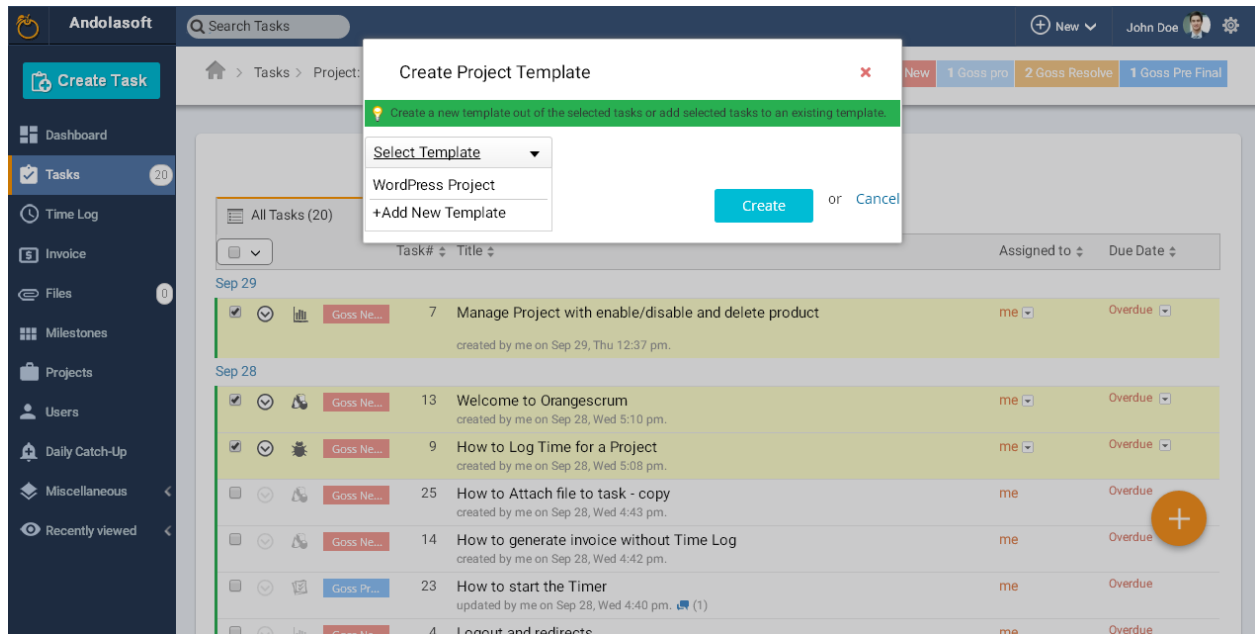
Andolasoft

Search Tasks

New

John Doe

Create Task

Dashboard

Tasks 20

Time Log

Invoice

Files 0

Milestones

Projects

Users

Daily Catch-Up

Miscellaneous

Recently viewed

Tasks > Project:

New 1 Goss pro 2 Goss Resolve 1 Goss Pre Final

Create Project Template

×

Create a new template out of the selected tasks or add selected tasks to an existing template.

Select Template

WordPress Project

+Add New Template

Create or Cancel

All Tasks (20)

| | | | | Task# | Title | Assigned to | Due Date |
|---|---|---|---|---|---|---|---|
| Sep 29 | | | | | | | |
| | | | Goss Ne... | 7 | Manage Project with enable/disable and delete product created by me on Sep 29, Thu 12:37 pm. | me | Overdue |
| Sep 28 | | | | | | | |
| | | | Goss Ne... | 13 | Welcome to Orangescrum created by me on Sep 28, Wed 5:10 pm. | me | Overdue |
| | | | Goss Ne... | 9 | How to Log Time for a Project created by me on Sep 28, Wed 5:08 pm. | me | Overdue |
| | | | Goss Ne... | 25 | How to Attach file to task - copy created by me on Sep 28, Wed 4:43 pm. | me | Overdue |
| | | | Goss Ne... | 14 | How to generate invoice without Time Log created by me on Sep 28, Wed 4:42 pm. | me | Overdue |
| | | | Goss Pr... | 23 | How to start the Timer updated by me on Sep 28, Wed 4:40 pm. (1) | me | Overdue |
| | | | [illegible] | 4 | Logout and redirects | me | Overdue |

+